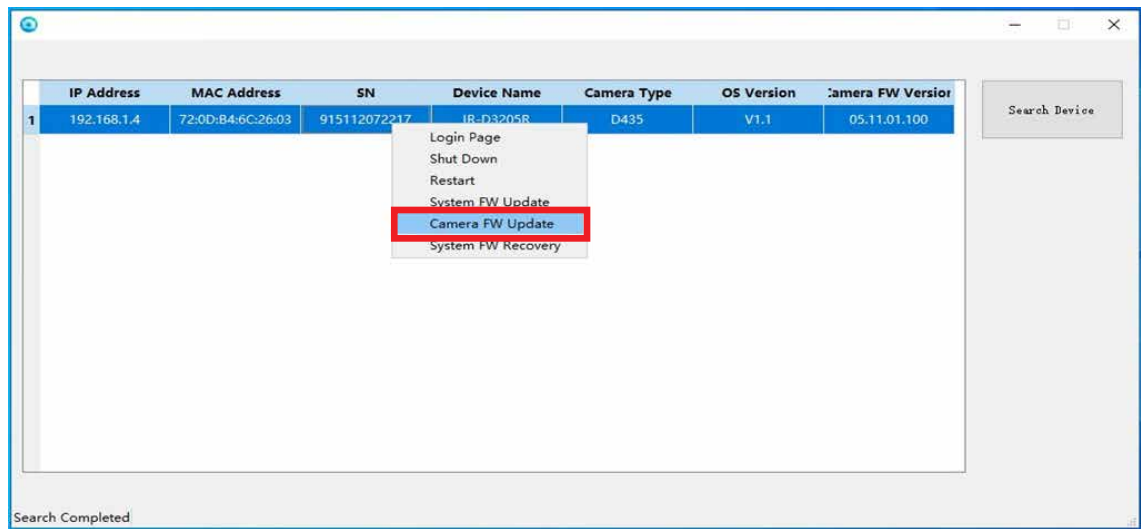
| | IP Address | MAC Address | SN | Device Name | Camera Type | OS Version | :amera FW Versior |
|---|---|---|---|---|---|---|---|
| 1 | 192.168.1.4 | 72:0D:B4:6C:26:03 | 915112072217 | IR-D3205R | D435 | V1.1 | 05.11.01.100 |

Search Device

Login Page
Shut Down
Restart
System FW Update
Camera FW Update
System FW Recovery

Search Completed